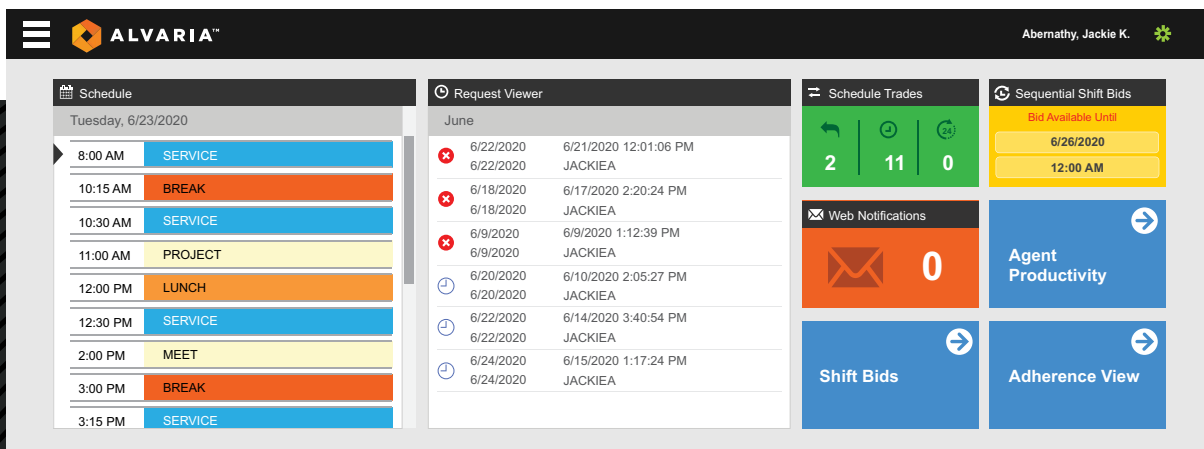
ALVARIA™

Abernathy, Jackie K.

Schedule

Tuesday, 6/23/2020

| 8:00 AM | SERVICE |
|---|---|
| 10:15 AM | BREAK |
| 10:30 AM | SERVICE |
| 11:00 AM | PROJECT |
| 12:00 PM | LUNCH |
| 12:30 PM | SERVICE |
| 2:00 PM | MEET |
| 3:00 PM | BREAK |
| 3:15 PM | SERVICE |

Request Viewer

June

| 6/22/2020 6/22/2020 | 6/21/2020 12:01:06 PM JACKIEA |
|---|---|
| 6/18/2020 6/18/2020 | 6/17/2020 2:20:24 PM JACKIEA |
| 6/9/2020 6/9/2020 | 6/9/2020 1:12:39 PM JACKIEA |
| 6/20/2020 6/20/2020 | 6/10/2020 2:05:27 PM JACKIEA |
| 6/22/2020 6/22/2020 | 6/14/2020 3:40:54 PM JACKIEA |
| 6/24/2020 6/24/2020 | 6/15/2020 1:17:24 PM JACKIEA |

Schedule Trades

24

2 11 0

Sequential Shift Bids

Bid Available Until

6/26/2020

12:00 AM

Web Notifications

0

Agent Productivity

Shift Bids

Adherence View